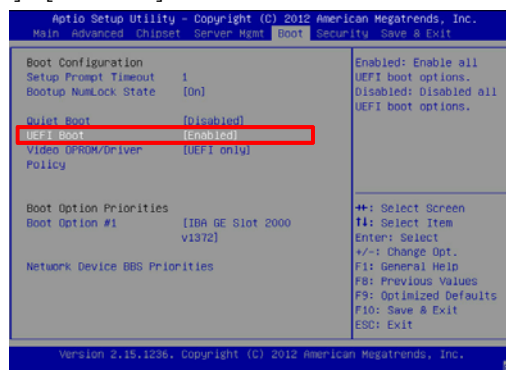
Aptio Setup Utility – Copyright (C) 2012 American Megatrends, Inc.
Main Advanced Chipset Server Mgmt Boot Security Save & Exit

Boot Configuration
Setup Prompt Timeout 1
Bootup NumLock State [On]

Quiet Boot [Disabled]
UEFI Boot [Enabled]
Video OPROM/Driver Policy [UEFI only]

Boot Option Priorities
Boot Option #1 [IBA GE Slot 2000 v1372]

Network Device BBS Priorities

Enabled: Enable all UEFI boot options.
Disabled: Disabled all UEFI boot options.

↔: Select Screen
↑↓: Select Item
Enter: Select
+/-: Change Opt.
F1: General Help
F8: Previous Values
F9: Optimized Defaults
F10: Save & Exit
ESC: Exit

Version 2.15.1236. Copyright (C) 2012 American Megatrends, Inc.